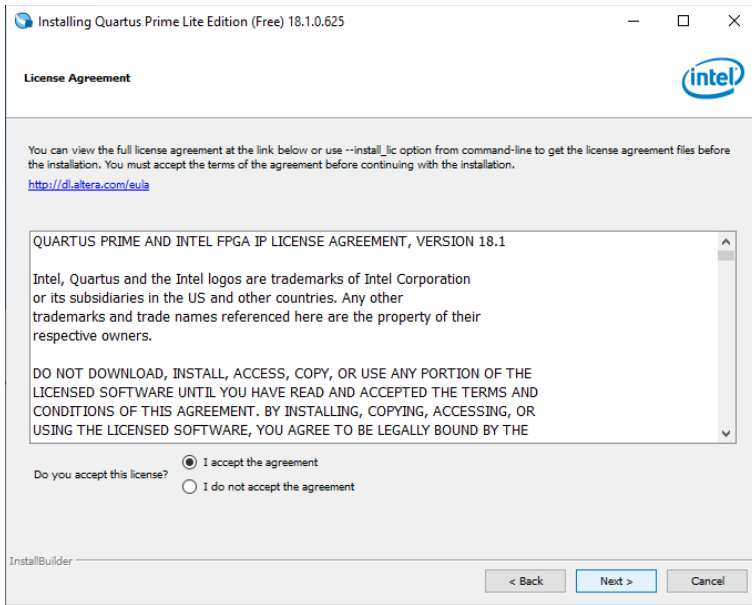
Installing Quartus Prime Lite Edition (Free) 18.1.0.625

License Agreement

intel

You can view the full license agreement at the link below or use --install_lic option from command-line to get the license agreement files before the installation. You must accept the terms of the agreement before continuing with the installation.

http://dl.altera.com/eula

QUARTUS PRIME AND INTEL FPGA IP LICENSE AGREEMENT, VERSION 18.1

Intel, Quartus and the Intel logos are trademarks of Intel Corporation or its subsidiaries in the US and other countries. Any other trademarks and trade names referenced here are the property of their respective owners.

DO NOT DOWNLOAD, INSTALL, ACCESS, COPY, OR USE ANY PORTION OF THE LICENSED SOFTWARE UNTIL YOU HAVE READ AND ACCEPTED THE TERMS AND CONDITIONS OF THIS AGREEMENT. BY INSTALLING, COPYING, ACCESSING, OR USING THE LICENSED SOFTWARE, YOU AGREE TO BE LEGALLY BOUND BY THE

Do you accept this license?

I accept the agreement

I do not accept the agreement

InstallBuilder

< Back

Next >

Cancel